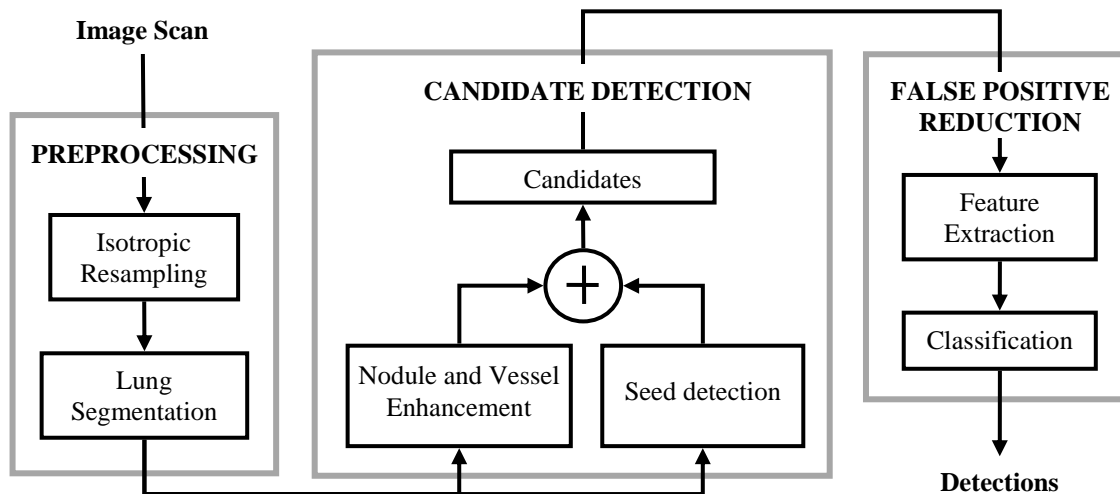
Image Scan

PREPROCESSING

Isotropic Resampling

Lung Segmentation

CANDIDATE DETECTION

Candidates

+

Nodule and Vessel Enhancement

Seed detection

FALSE POSITIVE REDUCTION

Feature Extraction

Classification

Detections